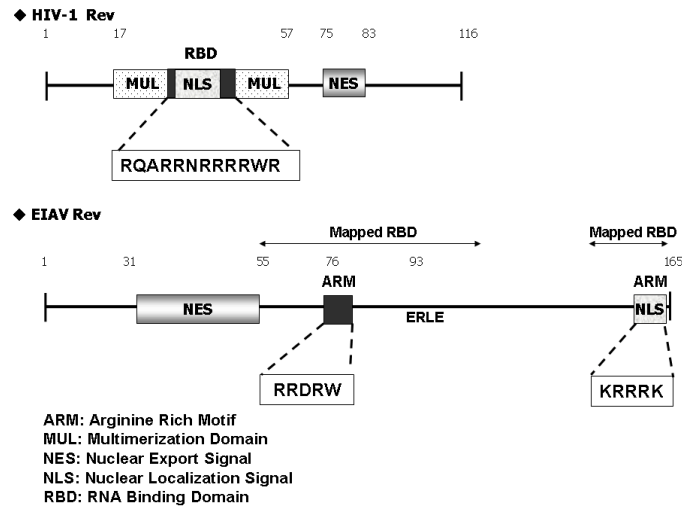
◆ HIV-1 Rev

1 17 57 75 83 116

RBD

MUL NLS MUL NES

RQARRNRRRRWR

◆ EIAV Rev

Mapped RBD

Mapped RBD

1 31 55 76 93 165

ARM

ARM

NES

ERLE

NLS

RRDRW

KRRRK

ARM: Arginine Rich Motif
MUL: Multimerization Domain
NES: Nuclear Export Signal
NLS: Nuclear Localization Signal
RBD: RNA Binding Domain